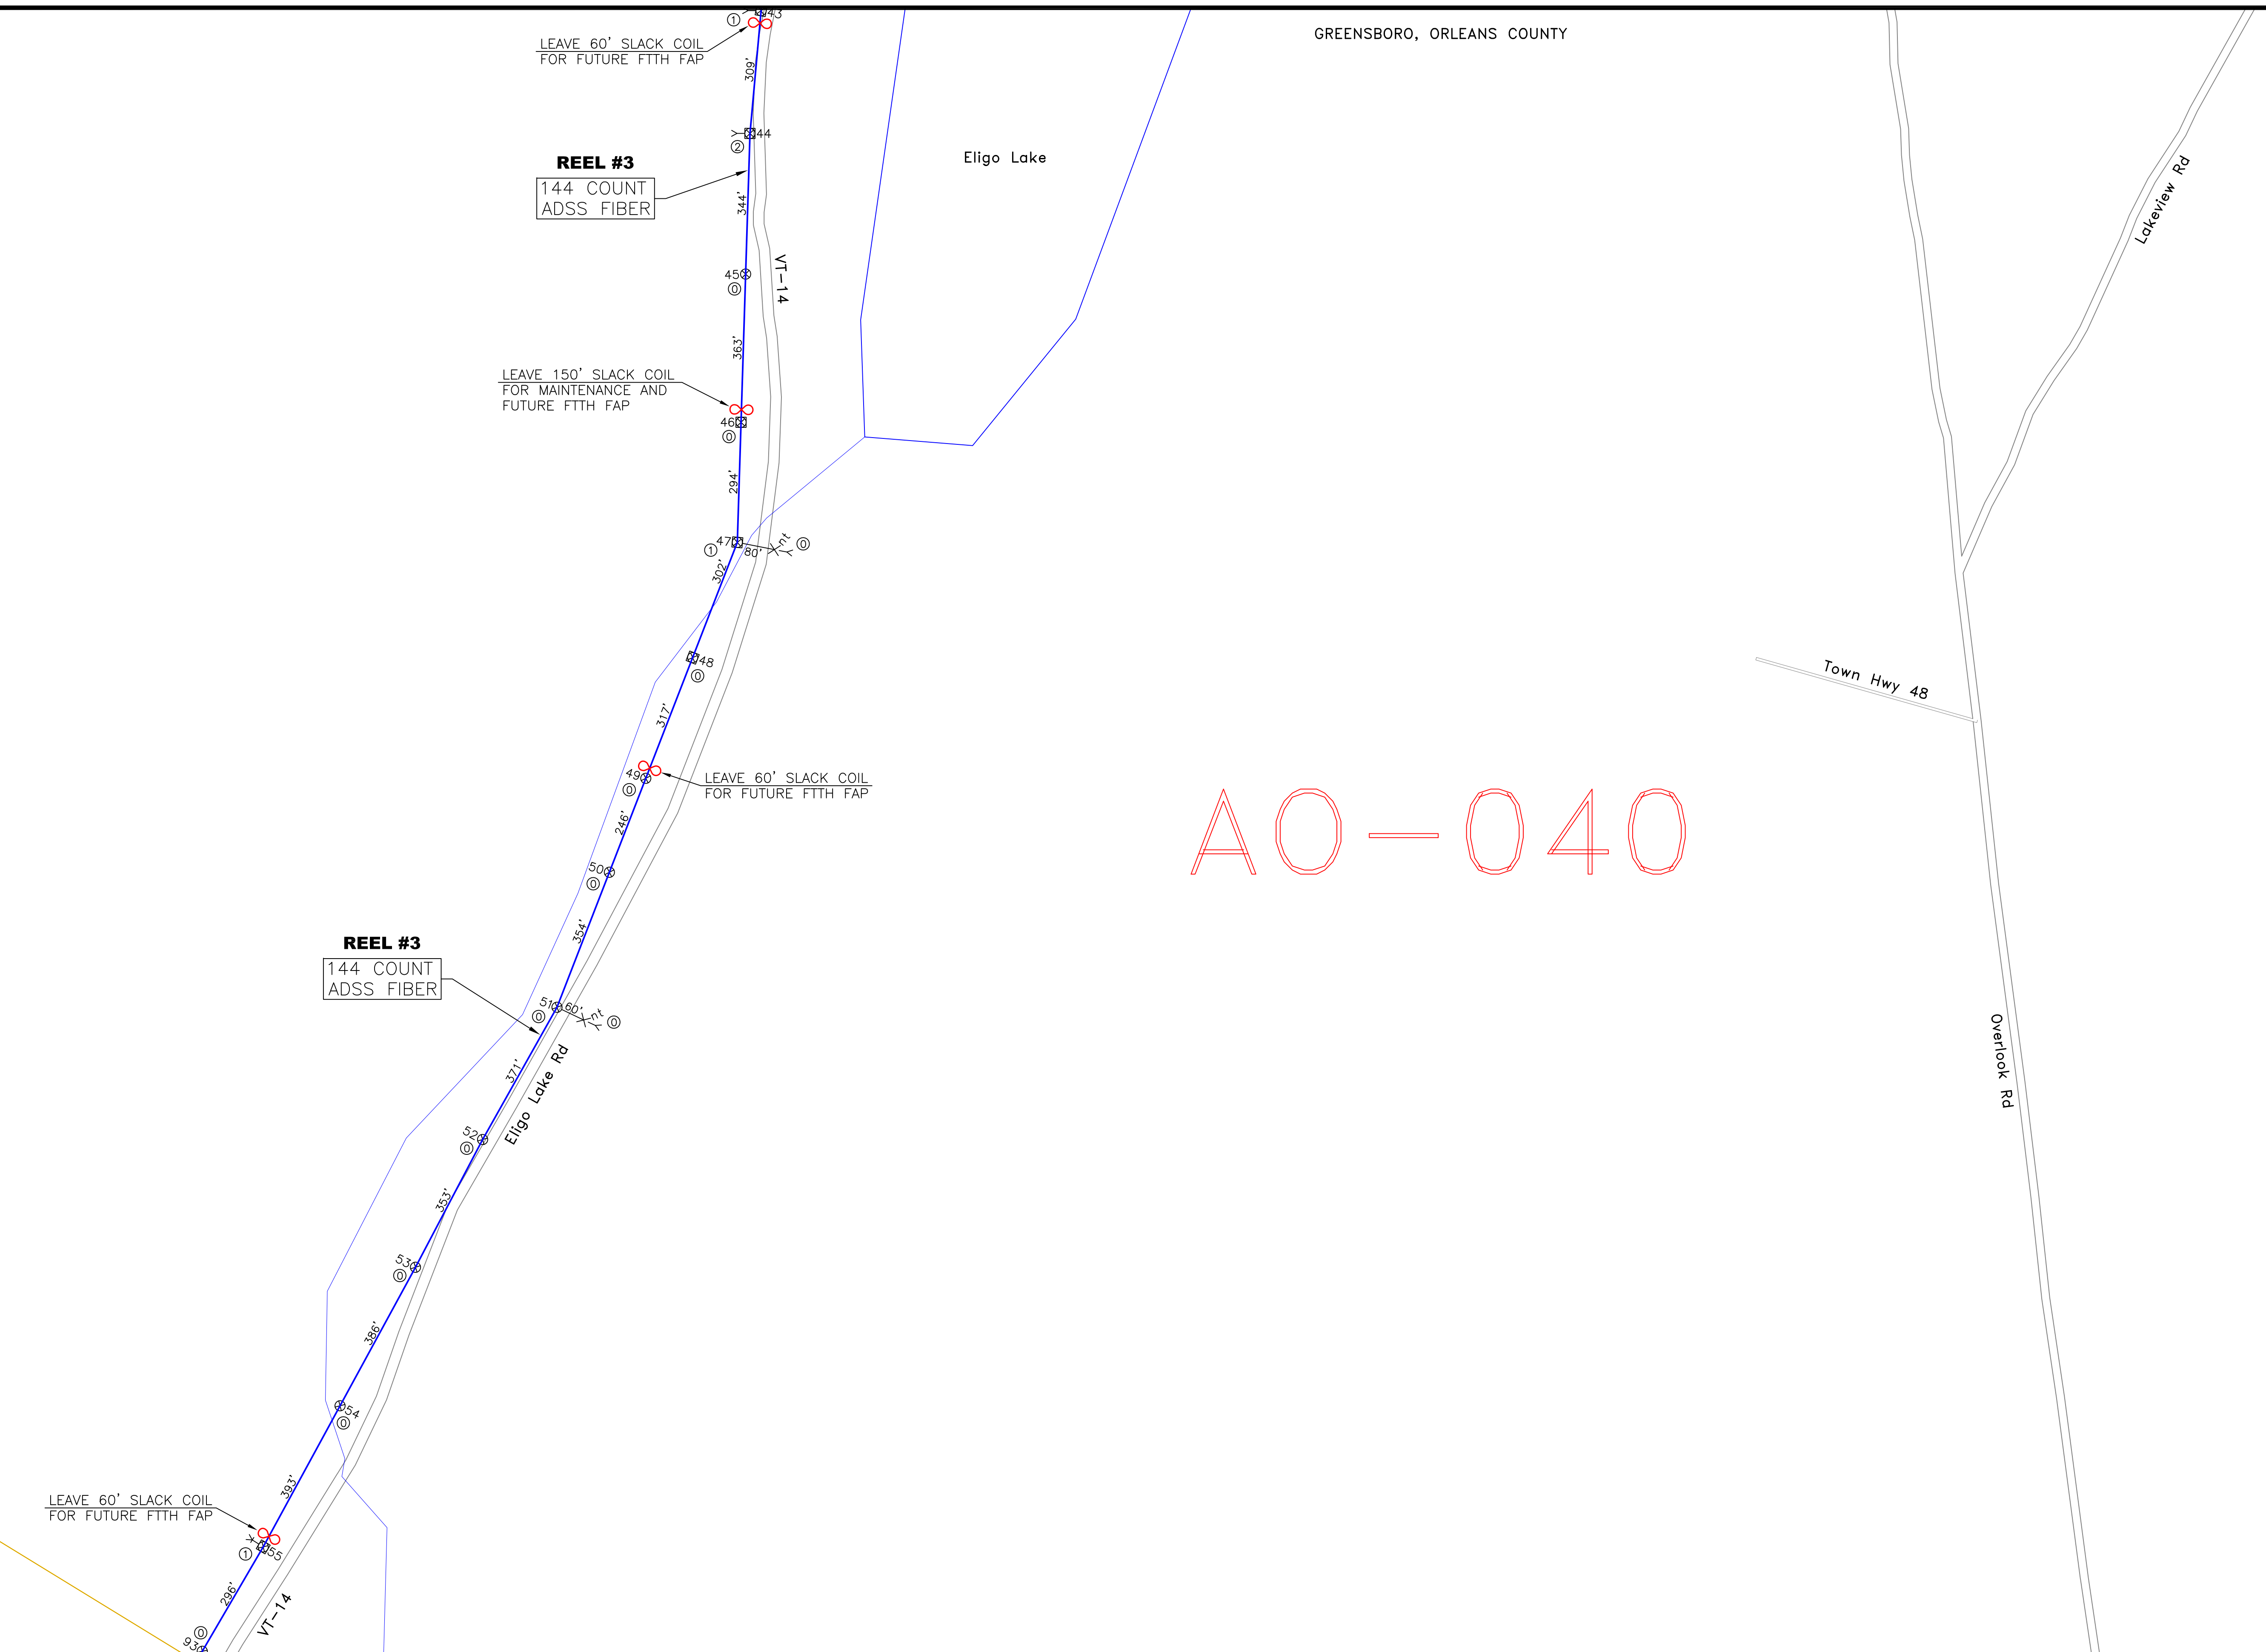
GREENSBORO, ORLEANS COUNTY

LEAVE 60' SLACK COIL
FOR FUTURE FTTH FAP

①
43
309'
44
②

REEL #3
144 COUNT
ADSS FIBER

344'

Eligo Lake

Lakeview Rd

45
⓪
VT-14
363'

LEAVE 150' SLACK COIL
FOR MAINTENANCE AND
FUTURE FTTH FAP

46
⓪
294'
①
47
80'
⓪
302'
48
⓪

Town Hwy 48

317'
49
⓪

LEAVE 60' SLACK COIL
FOR FUTURE FTTH FAP

AO-040

246'
50
⓪
354'

REEL #3
144 COUNT
ADSS FIBER

51
⓪
60'
⓪
371'
Eligo Lake Rd

Overlook Rd

52
⓪
353'
53
⓪
386'
54
⓪
393'

LEAVE 60' SLACK COIL
FOR FUTURE FTTH FAP

①
55
296'
⓪
93
VT-14